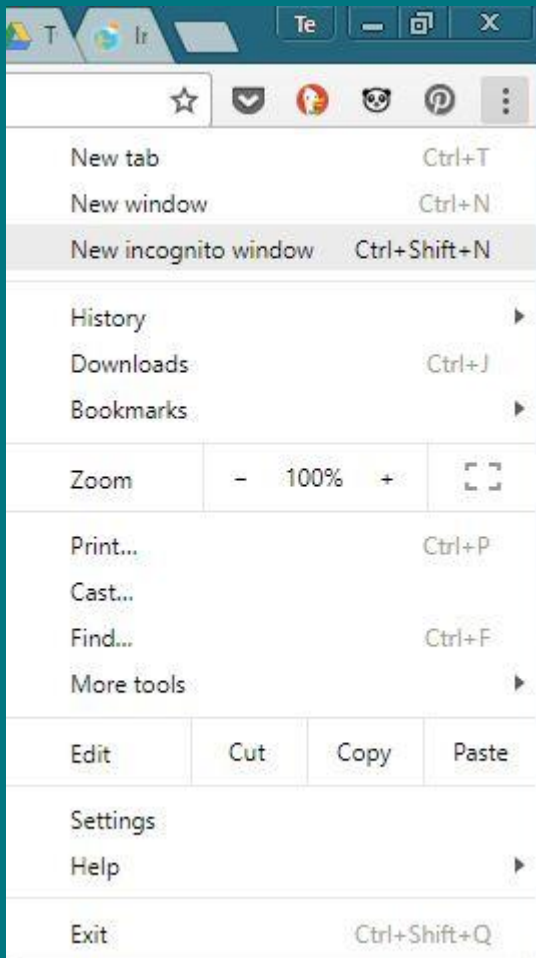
T Ir Te

New tab Ctrl+T
New window Ctrl+N
New incognito window Ctrl+Shift+N

History
Downloads Ctrl+J
Bookmarks

Zoom – 100% +

Print... Ctrl+P
Cast...
Find... Ctrl+F
More tools

Edit Cut Copy Paste

Settings
Help

Exit Ctrl+Shift+Q